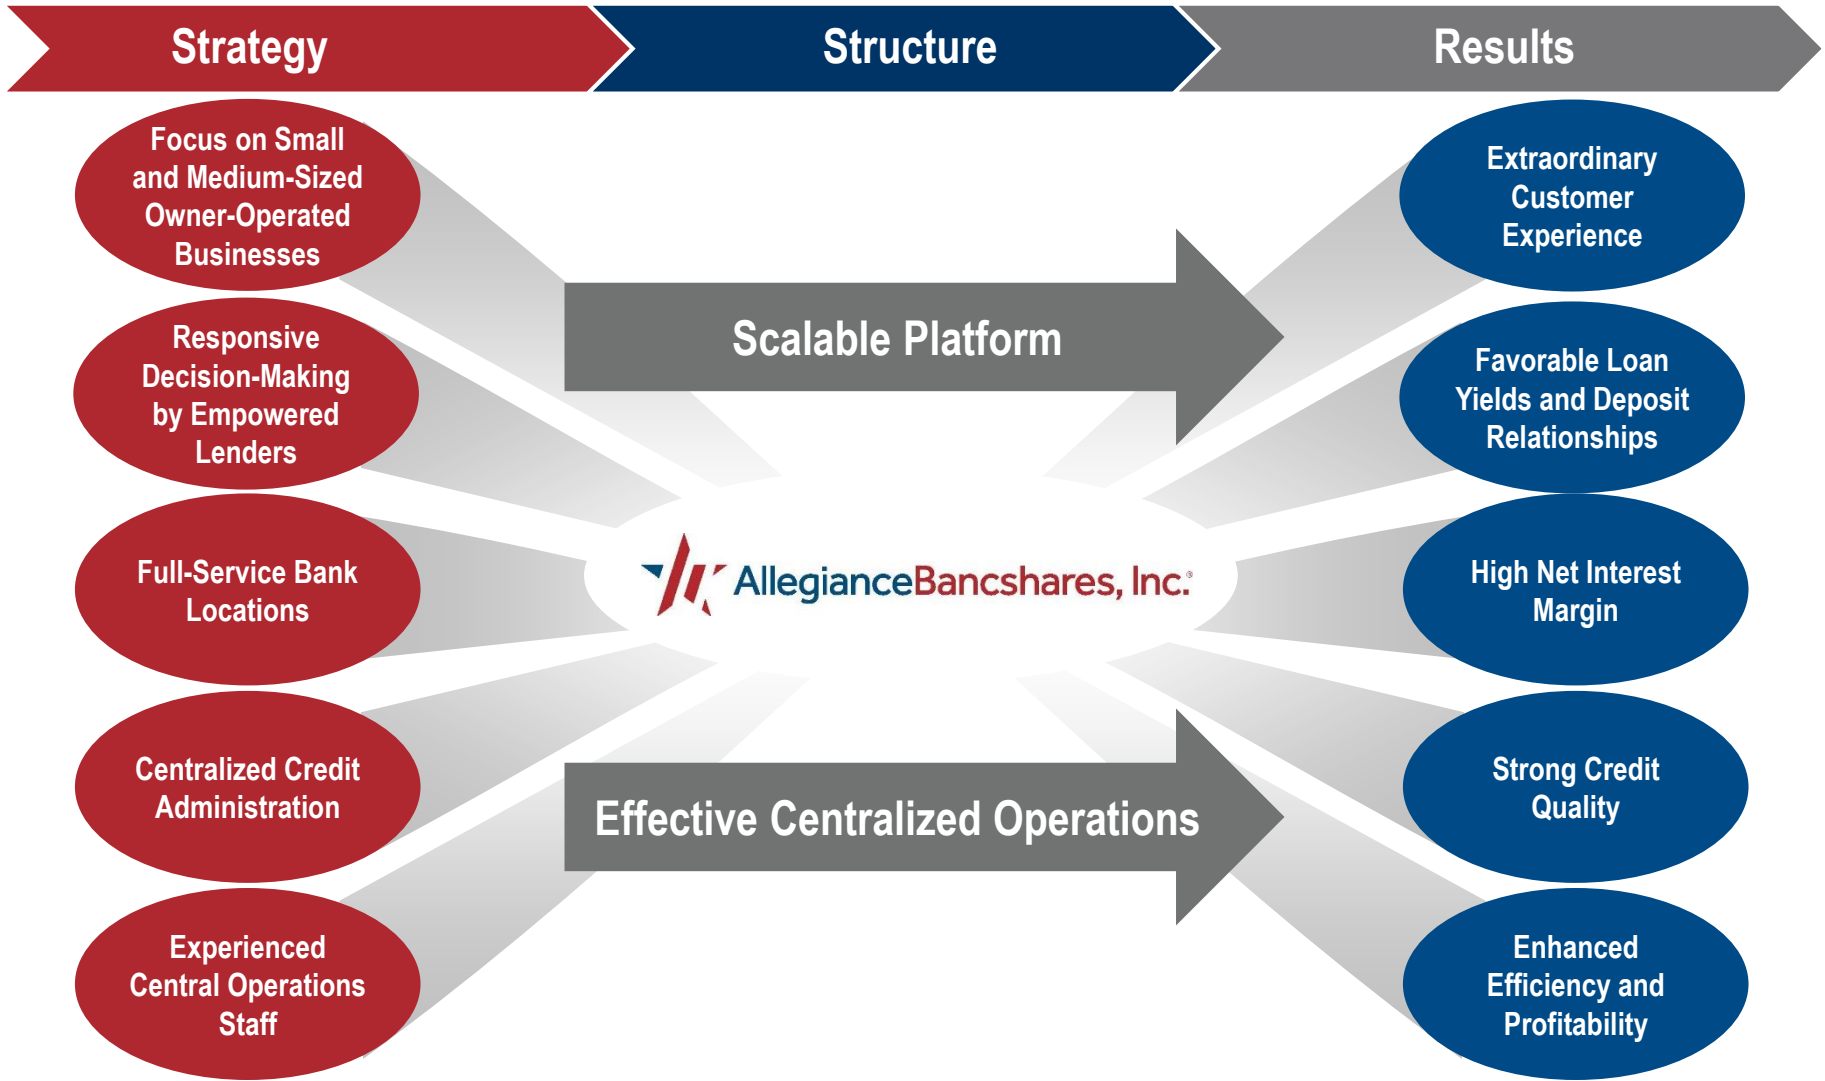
Strategy

Structure

Results

Focus on Small and Medium-Sized Owner-Operated Businesses

Responsive Decision-Making by Empowered Lenders

Full-Service Bank Locations

Centralized Credit Administration

Experienced Central Operations Staff

Scalable Platform

AllegianceBancshares, Inc.

Effective Centralized Operations

Extraordinary Customer Experience

Favorable Loan Yields and Deposit Relationships

High Net Interest Margin

Strong Credit Quality

Enhanced Efficiency and Profitability